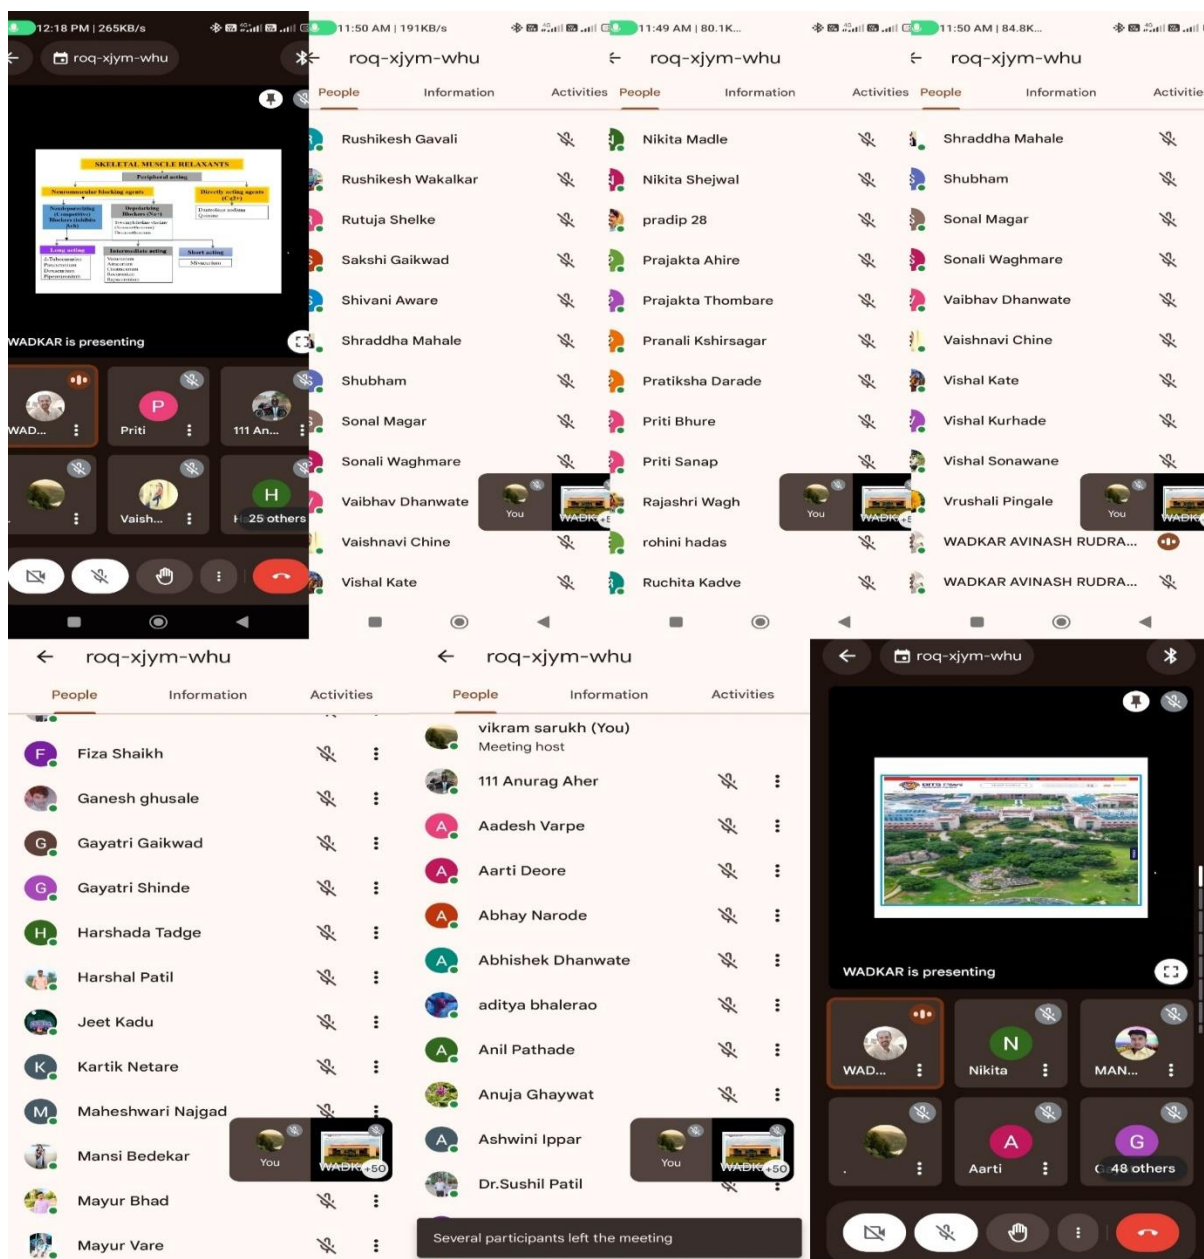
12:18 PM | 265KB/s
roq-xjym-whu

SKELETAL MUSCLE RELAXANTS
Peripheral acting
Neuromuscular blocking agents
Directly acting agents
Nondepolarizing (Competitive) Blockers
Depolarizing Blockers
Dantrolene sodium Quinine
Long acting
Intermediate acting
Short acting

WADKAR is presenting
WAD...
P
Priti
111 An...
Vaish...
H
25 others

11:50 AM | 191KB/s
roq-xjym-whu
People Information Activities
Rushikesh Gavali
Rushikesh Wakalkar
Rutuja Shelke
Sakshi Gaikwad
Shivani Aware
Shraddha Mahale
Shubham
Sonal Magar
Sonali Waghmare
Vaibhav Dhanwate
Vaishnavi Chine
Vishal Kate
You
WADK

11:49 AM | 80.1K...
roq-xjym-whu
People Information Activities
Nikita Madle
Nikita Shejwal
pradip 28
Prajakta Ahire
Prajakta Thombare
Pranali Kshirsagar
Pratiksha Darade
Priti Bhure
Priti Sanap
Rajashri Wagh
rohini hadas
Ruchita Kadve
You
WADK

11:50 AM | 84.8K...
roq-xjym-whu
People Information Activitie
Shraddha Mahale
Shubham
Sonal Magar
Sonali Waghmare
Vaibhav Dhanwate
Vaishnavi Chine
Vishal Kate
Vishal Kurhade
Vishal Sonawane
Vrushali Pingale
WADKAR AVINASH RUDRA...
WADKAR AVINASH RUDRA...
You
WADK

roq-xjym-whu
People Information Activities
F Fiza Shaikh
Ganesh ghusale
G Gayatri Gaikwad
G Gayatri Shinde
H Harshada Tadge
Harshal Patil
Jeet Kadu
K Kartik Netare
M Maheshwari Najgad
Mansi Bedekar
Mayur Bhad
Mayur Vare
You
WADK +50

roq-xjym-whu
People Information Activities
vikram sarukh (You)
Meeting host
111 Anurag Aher
A Aadesh Varpe
A Aarti Deore
A Abhay Narode
A Abhishek Dhanwate
aditya bhalerao
A Anil Pathade
Anuja Ghaywat
A Ashwini Ippar
Dr.Sushil Patil
You
WADK +50
Several participants left the meeting

roq-xjym-whu
WADKAR is presenting
WAD...
N
Nikita
MAN...
A
Aarti
G
48 others